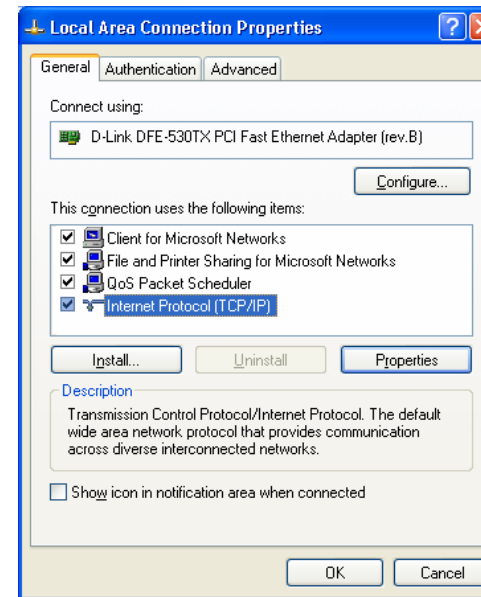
Local Area Connection Properties

General | Authentication | Advanced

Connect using:

D-Link DFE-530TX PCI Fast Ethernet Adapter (rev.B)

Configure...

This connection uses the following items:

Client for Microsoft Networks
File and Printer Sharing for Microsoft Networks
QoS Packet Scheduler
Internet Protocol (TCP/IP)

Install... | Uninstall | Properties

Description

Transmission Control Protocol/Internet Protocol. The default wide area network protocol that provides communication across diverse interconnected networks.

Show icon in notification area when connected

OK | Cancel